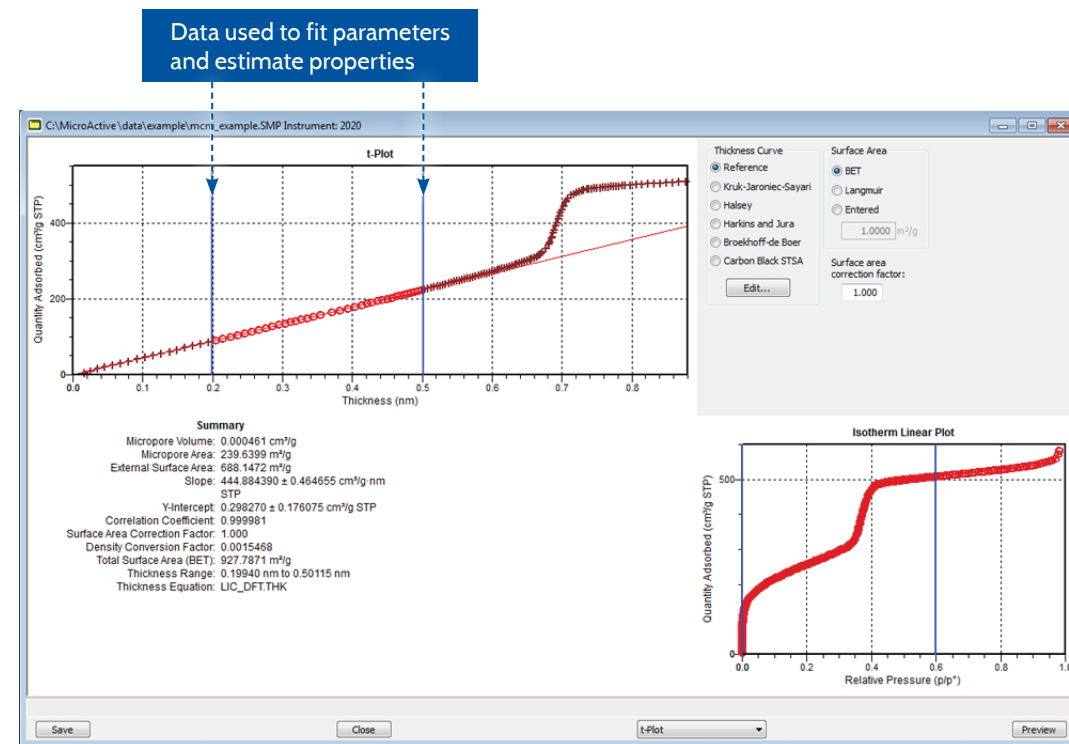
Data used to fit parameters and estimate properties

C:\MicroActive\data\example\mcm_example.SMP Instrument: 2020

t-Plot

Quantity Adsorbed (cm³/g STP)

400
200
0

0.0 0.1 0.2 0.3 0.4 0.5 0.6 0.7 0.8

Thickness (nm)

Thickness Curve
Reference
Kruk-Jaroniec-Sayari
Halsey
Harkins and Jura
Broekhoff-de Boer
Carbon Black STSA
Edit...

Surface Area
BET
Langmuir
Entered
1.0000 m²/g

Surface area correction factor:
1.000

Summary
Micropore Volume: 0.000461 cm³/g
Micropore Area: 239.6399 m²/g
External Surface Area: 688.1472 m²/g
Slope: 444.884390 ± 0.464655 cm³/g·nm STP
Y-Intercept: 0.298270 ± 0.176075 cm³/g STP
Correlation Coefficient: 0.999981
Surface Area Correction Factor: 1.000
Density Conversion Factor: 0.0015468
Total Surface Area (BET): 927.7871 m²/g
Thickness Range: 0.19940 nm to 0.50115 nm
Thickness Equation: LIC_DFT.THK

Isotherm Linear Plot

Quantity Adsorbed (cm³/g STP)

500
0

0.0 0.2 0.4 0.6 0.8 1.0

Relative Pressure (p/p°)

Save
Close
t-Plot
Preview